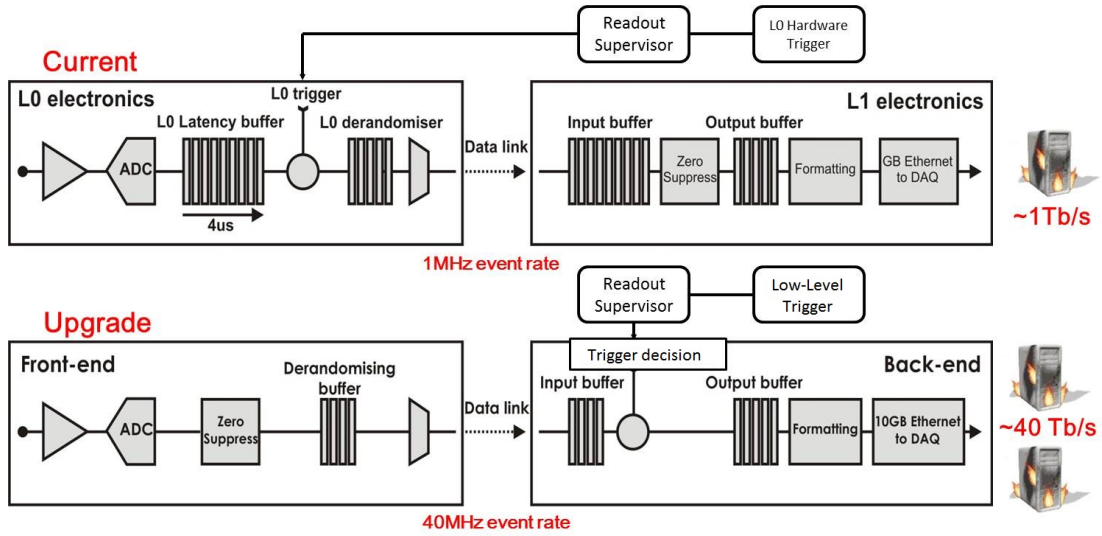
Readout Supervisor

L0 Hardware Trigger

Current

L0 electronics

L0 trigger

L0 Latency buffer

L0 derandomiser

ADC

4us

Data link

L1 electronics

Input buffer

Output buffer

Zero Suppress

Formatting

GB Ethernet to DAQ

~1Tb/s

1MHz event rate

Readout Supervisor

Low-Level Trigger

Upgrade

Front-end

Derandomising buffer

ADC

Zero Suppress

Data link

Trigger decision

Back-end

Input buffer

Output buffer

Formatting

10GB Ethernet to DAQ

~40 Tb/s

40MHz event rate